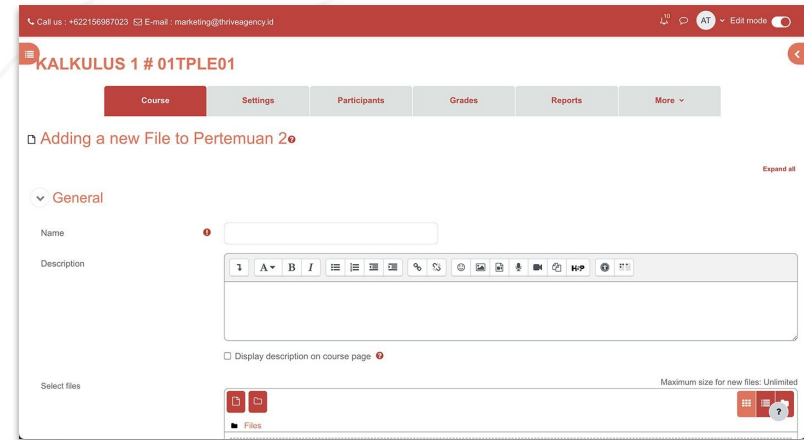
Call us : +622156987023 E-mail : marketing@thriveagency.id

10

AT Edit mode

KALKULUS 1 # 01TPLE01

Course | Settings | Participants | Grades | Reports | More

Adding a new File to Pertemuan 2

Expand all

General

Name

Description

H-P

Display description on course page

Select files

Maximum size for new files: Unlimited

Files